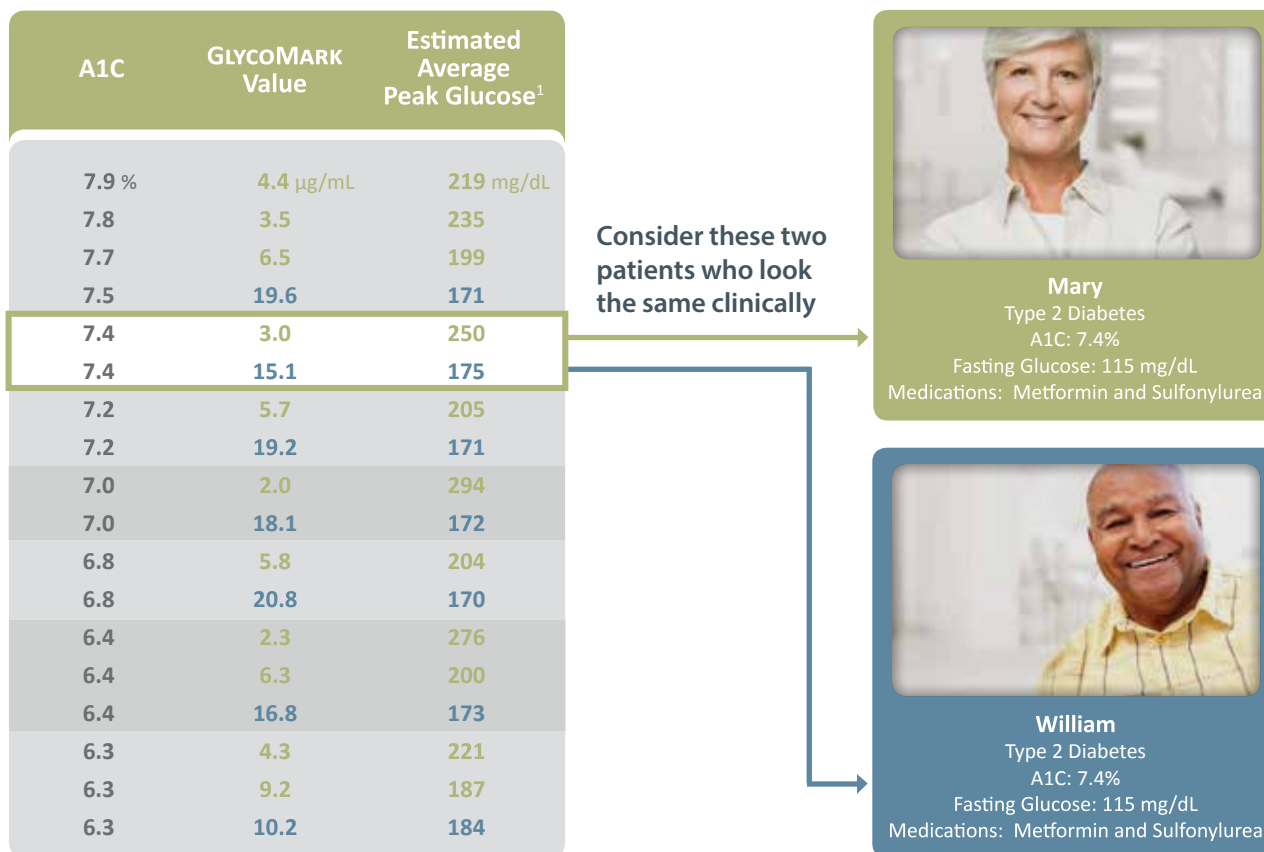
| A1C | GLYCOMARK Value | Estimated Average Peak Glucose$^{1}$ |
|---|---|---|
| 7.9 % | 4.4 µg/mL | 219 mg/dL |
| 7.8 | 3.5 | 235 |
| 7.7 | 6.5 | 199 |
| 7.5 | 19.6 | 171 |
| 7.4 | 3.0 | 250 |
| 7.4 | 15.1 | 175 |
| 7.2 | 5.7 | 205 |
| 7.2 | 19.2 | 171 |
| 7.0 | 2.0 | 294 |
| 7.0 | 18.1 | 172 |
| 6.8 | 5.8 | 204 |
| 6.8 | 20.8 | 170 |
| 6.4 | 2.3 | 276 |
| 6.4 | 6.3 | 200 |
| 6.4 | 16.8 | 173 |
| 6.3 | 4.3 | 221 |
| 6.3 | 9.2 | 187 |
| 6.3 | 10.2 | 184 |

Consider these two patients who look the same clinically

Mary
Type 2 Diabetes
A1C: 7.4%
Fasting Glucose: 115 mg/dL
Medications: Metformin and Sulfonylurea

William
Type 2 Diabetes
A1C: 7.4%
Fasting Glucose: 115 mg/dL
Medications: Metformin and Sulfonylurea